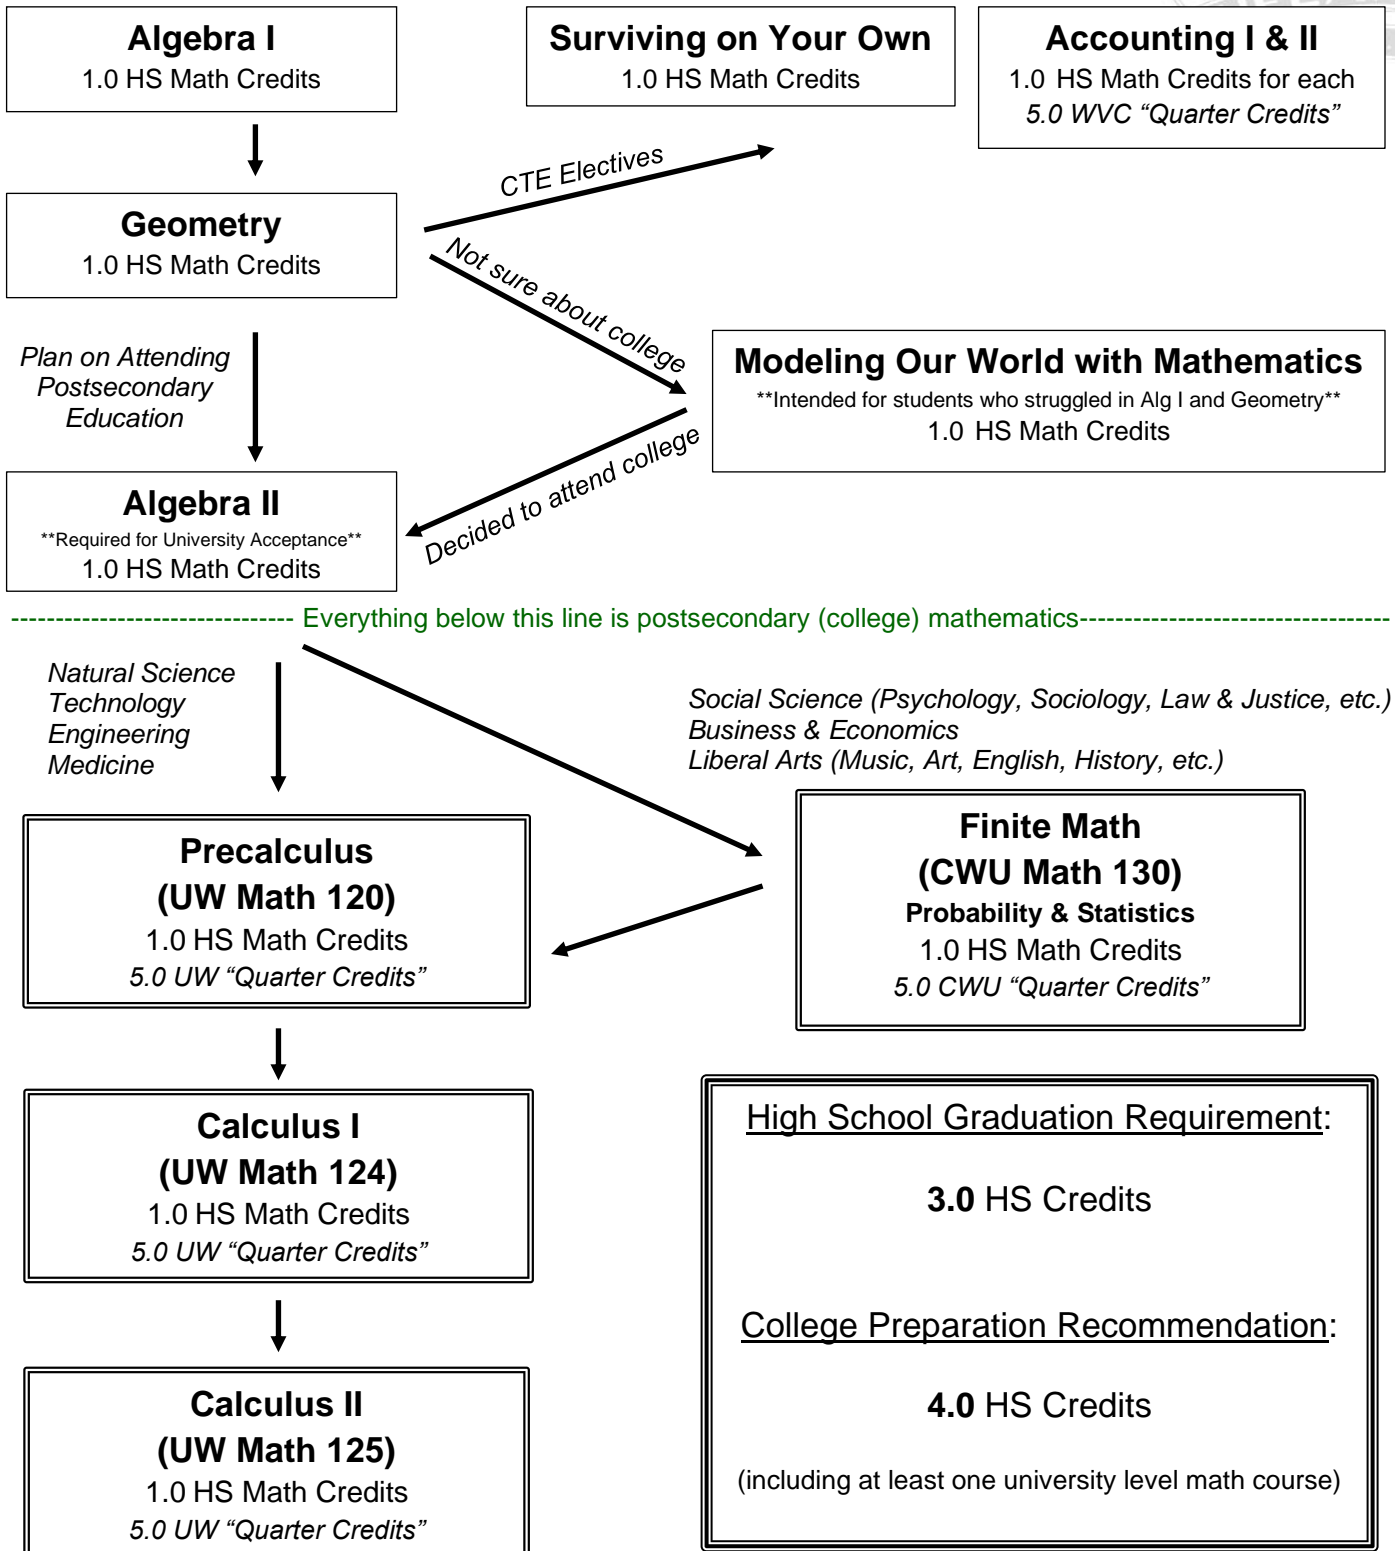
**Algebra I**
1.0 HS Math Credits

**Surviving on Your Own**
1.0 HS Math Credits

**Accounting I & II**
1.0 HS Math Credits for each
*5.0 WVC "Quarter Credits"*

*CTE Electives*

**Geometry**
1.0 HS Math Credits

*Not sure about college*

*Plan on Attending Postsecondary Education*

**Modeling Our World with Mathematics**
\*\*Intended for students who struggled in Alg I and Geometry\*\*
1.0 HS Math Credits

*Decided to attend college*

**Algebra II**
\*\*Required for University Acceptance\*\*
1.0 HS Math Credits

------------------------------ Everything below this line is postsecondary (college) mathematics----------------------------------

*Natural Science*
*Technology*
*Engineering*
*Medicine*

*Social Science (Psychology, Sociology, Law & Justice, etc.)*
*Business & Economics*
*Liberal Arts (Music, Art, English, History, etc.)*

**Precalculus**
**(UW Math 120)**
1.0 HS Math Credits
*5.0 UW "Quarter Credits"*

**Finite Math**
**(CWU Math 130)**
**Probability & Statistics**
1.0 HS Math Credits
*5.0 CWU "Quarter Credits"*

**Calculus I**
**(UW Math 124)**
1.0 HS Math Credits
*5.0 UW "Quarter Credits"*

High School Graduation Requirement:

**3.0** HS Credits

College Preparation Recommendation:

**4.0** HS Credits

(including at least one university level math course)

**Calculus II**
**(UW Math 125)**
1.0 HS Math Credits
*5.0 UW "Quarter Credits"*